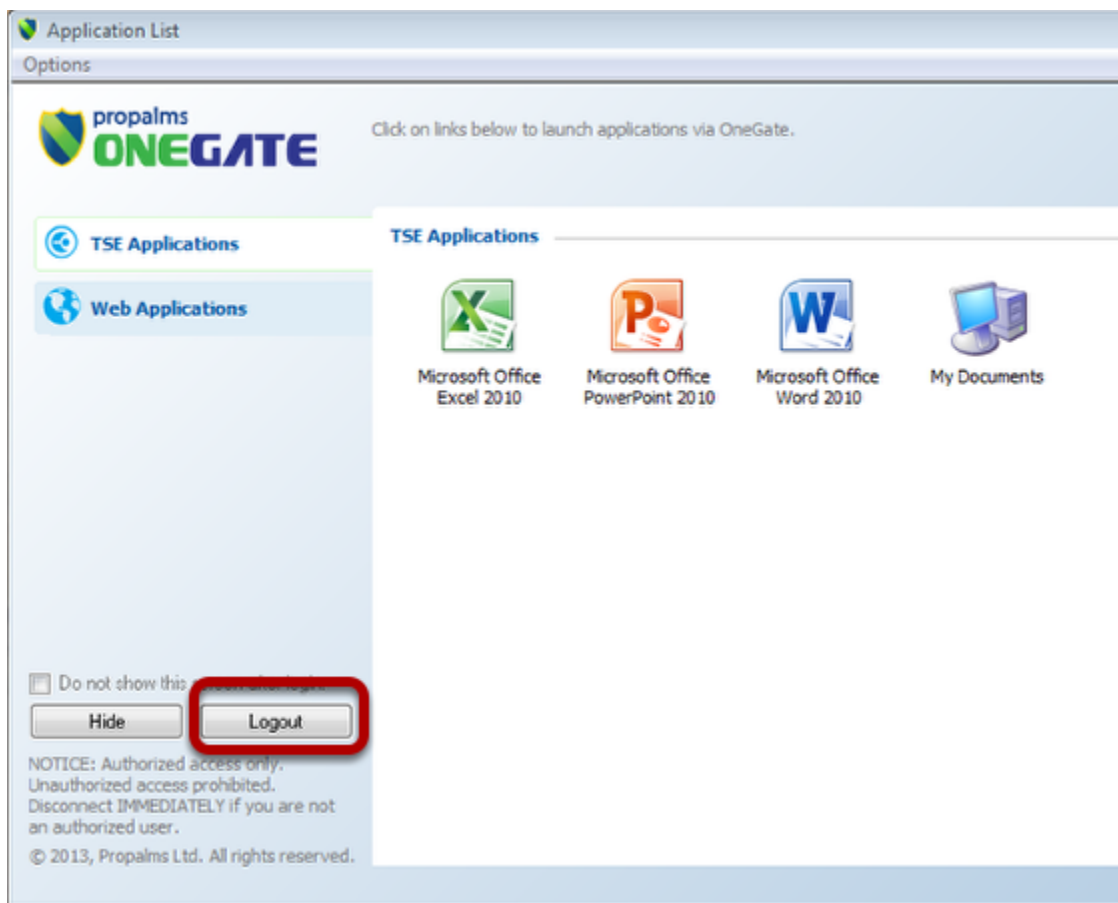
Application List

Options

propalms ONEGATE

Click on links below to launch applications via OneGate.

TSE Applications

Web Applications

TSE Applications

Microsoft Office Excel 2010

Microsoft Office PowerPoint 2010

Microsoft Office Word 2010

My Documents

Do not show this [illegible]

Hide

Logout

NOTICE: Authorized access only. Unauthorized access prohibited. Disconnect IMMEDIATELY if you are not an authorized user.

© 2013, Propalms Ltd. All rights reserved.